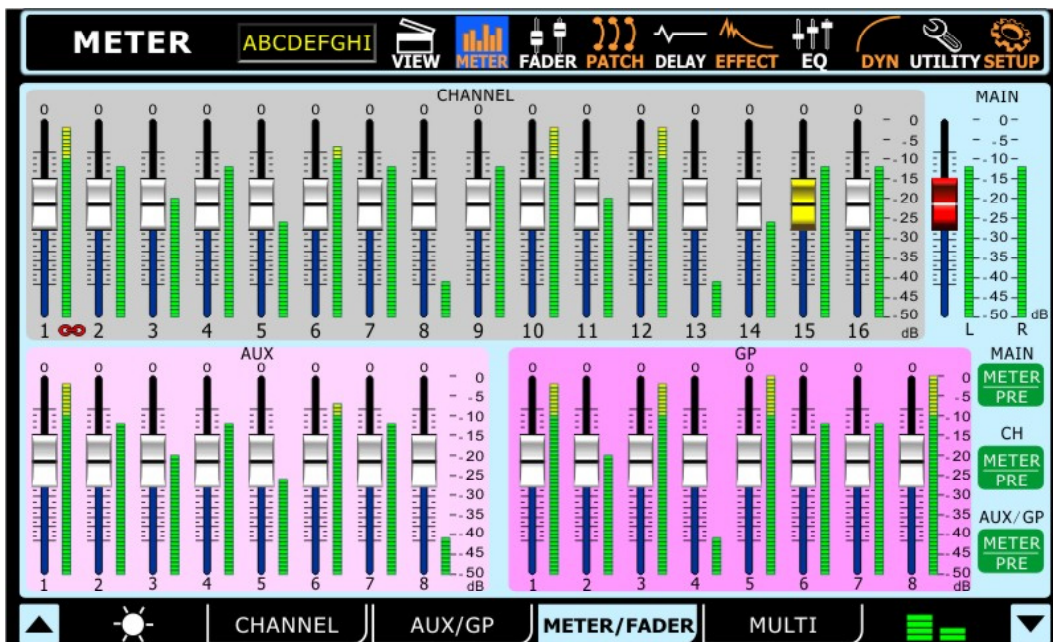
METER ABCDEFGHI VIEW METER FADER PATCH DELAY EFFECT EQ DYN UTILITY SETUP

CHANNEL

0 0 0 0 0 0 0 0 0 0 0 0 0 0 0 0

0 -5 -10 -15 -20 -25 -30 -35 -40 -45 -50 dB

1 2 3 4 5 6 7 8 9 10 11 12 13 14 15 16

MAIN

0 -5 -10 -15 -20 -25 -30 -35 -40 -45 -50 dB

L R

AUX

0 0 0 0 0 0 0 0

0 -5 -10 -15 -20 -25 -30 -35 -40 -45 -50 dB

1 2 3 4 5 6 7 8

GP

0 0 0 0 0 0 0 0

0 -5 -10 -15 -20 -25 -30 -35 -40 -45 -50 dB

1 2 3 4 5 6 7 8

MAIN METER PRE

CH METER PRE

AUX/GP METER PRE

CHANNEL AUX/GP METER/FADER MULTI